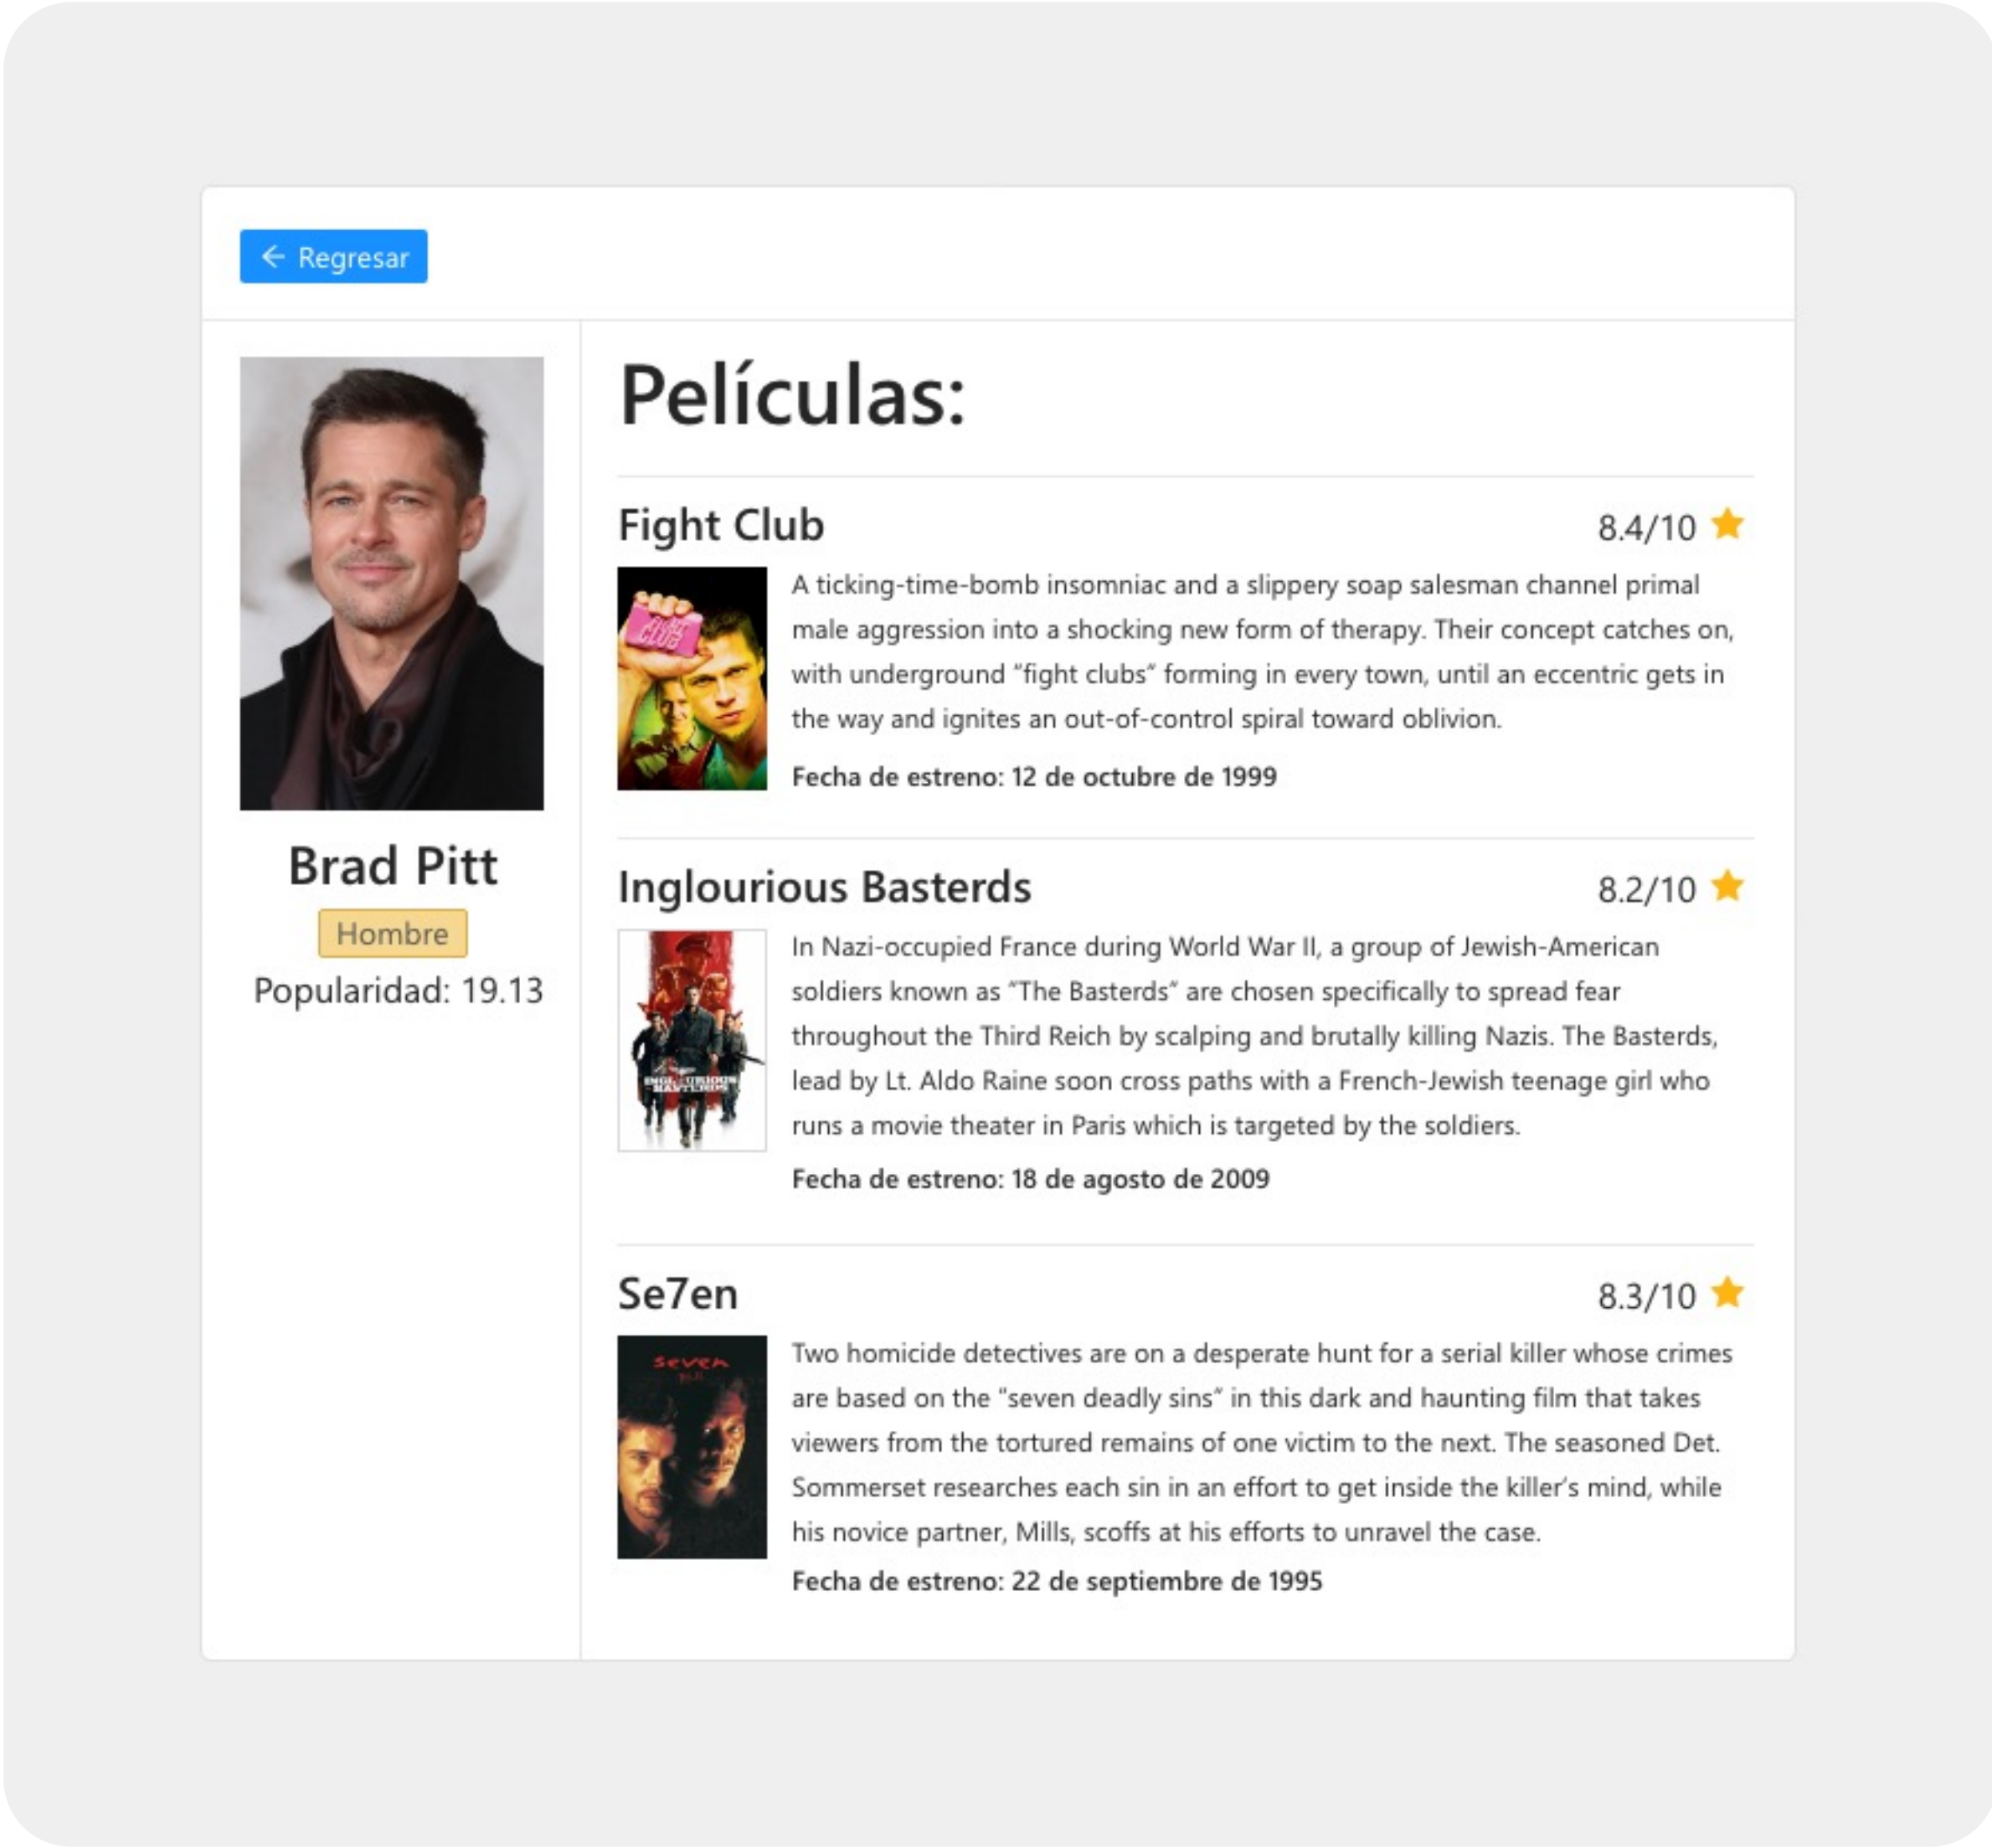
← Regresar

Brad Pitt
Hombre
Popularidad: 19.13

Películas:

Fight Club
8.4/10 ★

FIGHT CLUB

A ticking-time-bomb insomniac and a slippery soap salesman channel primal male aggression into a shocking new form of therapy. Their concept catches on, with underground "fight clubs" forming in every town, until an eccentric gets in the way and ignites an out-of-control spiral toward oblivion.

Fecha de estreno: 12 de octubre de 1999

Inglourious Basterds
8.2/10 ★

INGLOURIOUS BASTERDS

In Nazi-occupied France during World War II, a group of Jewish-American soldiers known as "The Basterds" are chosen specifically to spread fear throughout the Third Reich by scalping and brutally killing Nazis. The Basterds, lead by Lt. Aldo Raine soon cross paths with a French-Jewish teenage girl who runs a movie theater in Paris which is targeted by the soldiers.

Fecha de estreno: 18 de agosto de 2009

Se7en
8.3/10 ★

seven

Two homicide detectives are on a desperate hunt for a serial killer whose crimes are based on the "seven deadly sins" in this dark and haunting film that takes viewers from the tortured remains of one victim to the next. The seasoned Det. Sommerset researches each sin in an effort to get inside the killer's mind, while his novice partner, Mills, scoffs at his efforts to unravel the case.

Fecha de estreno: 22 de septiembre de 1995